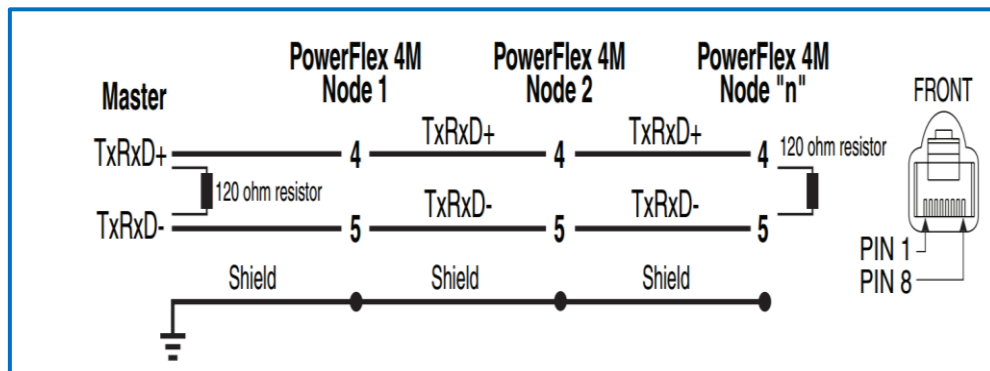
Master

PowerFlex 4M
Node 1

PowerFlex 4M
Node 2

PowerFlex 4M
Node "n"

FRONT

TxRxD+

4

TxRxD+

4

TxRxD+

4

120 ohm resistor

120 ohm resistor

TxRxD-

5

TxRxD-

5

TxRxD-

5

PIN 1

PIN 8

Shield

Shield

Shield